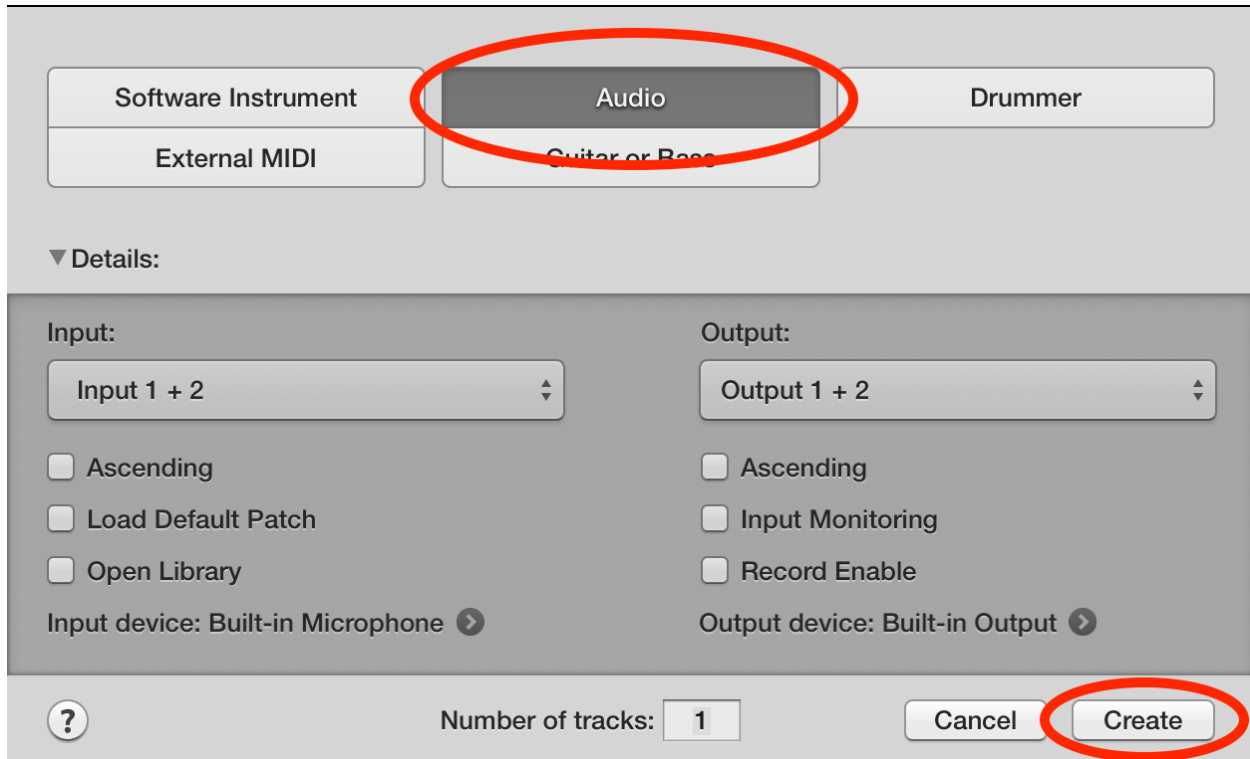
Software Instrument
Audio
Drummer
External MIDI
Guitar or Bass

▼Details:

Input:
Input 1 + 2
Ascending
Load Default Patch
Open Library
Input device: Built-in Microphone

Output:
Output 1 + 2
Ascending
Input Monitoring
Record Enable
Output device: Built-in Output

?
Number of tracks: 1
Cancel
Create